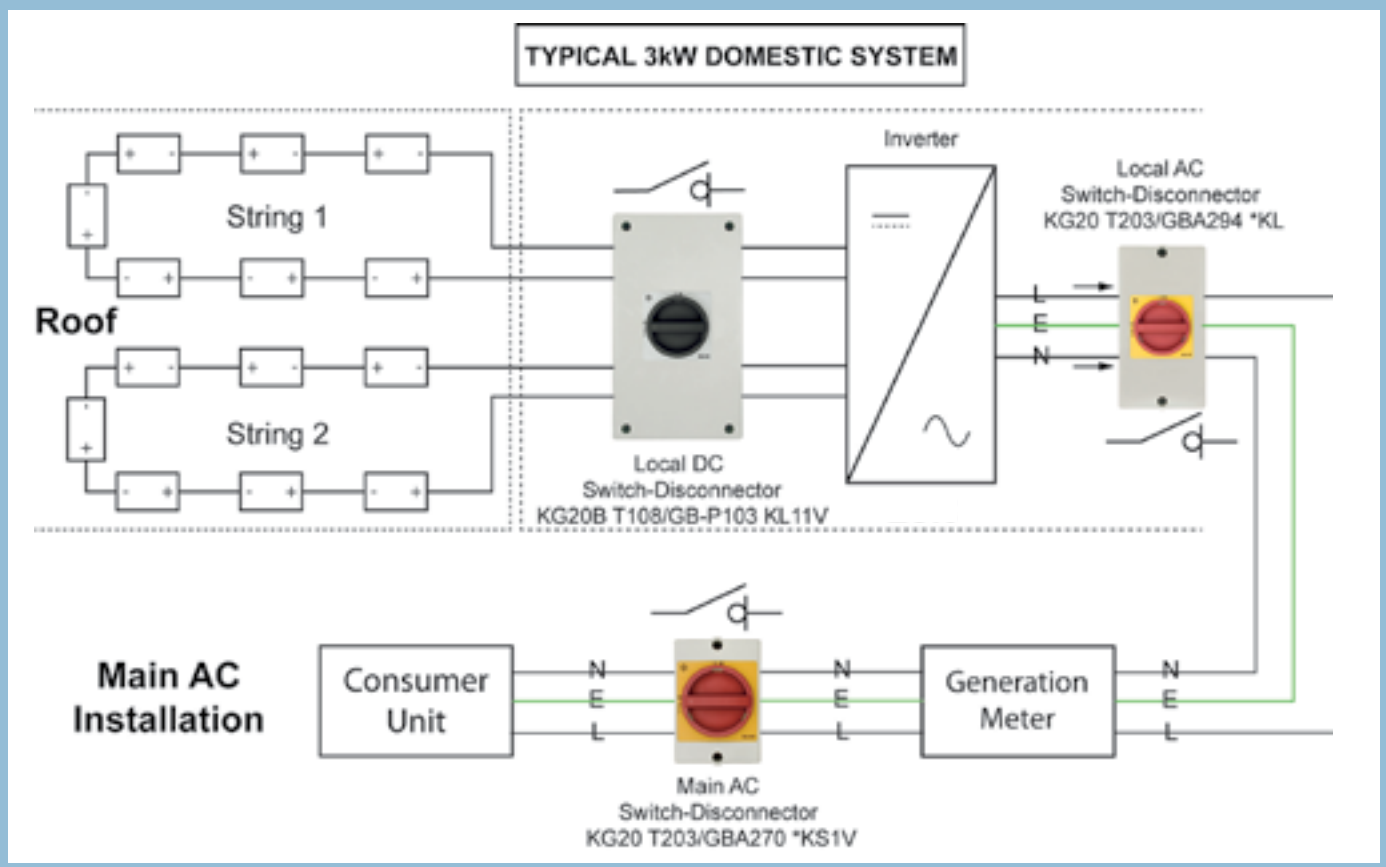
TYPICAL 3kW DOMESTIC SYSTEM

Roof

String 1

String 2

Local DC
Switch-Disconnector
KG20B T108/GB-P103 KL11V

Inverter

Local AC
Switch-Disconnector
KG20 T203/GBA294 *KL

L
E
N

Main AC
Installation

Consumer
Unit

N
E
L

Main AC
Switch-Disconnector
KG20 T203/GBA270 *KS1V

N
E
L

Generation
Meter

N
E
L